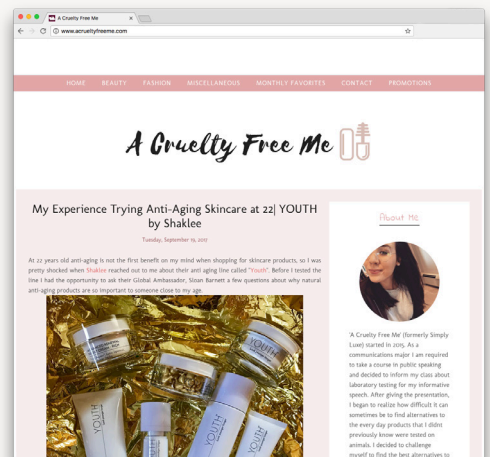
A Cruelty Free Me

www.acrueltyfreeme.com

HOME BEAUTY FASHION MISCELLANEOUS MONTHLY FAVORITES CONTACT PROMOTIONS

A Cruelty Free Me

My Experience Trying Anti-Aging Skincare at 22| YOUTH by Shaklee

Tuesday, September 19, 2017

At 22 years old anti-aging is not the first benefit on my mind when shopping for skincare products, so I was pretty shocked when Shaklee reached out to me about their anti aging line called "Youth". Before I tested the line I had the opportunity to ask their Global Ambassador, Sloan Barnett a few questions about why natural anti-aging products are so important to someone close to my age.

About Me

'A Cruelty Free Me' (formerly Simply Luxe) started in 2015. As a communications major I am required to take a course in public speaking and decided to inform my class about laboratory testing for my informative speech. After giving the presentation, I began to realize how difficult it can sometimes be to find alternatives to the every day products that I didnt previously know were tested on animals. I decided to challenge myself to find the best alternatives to